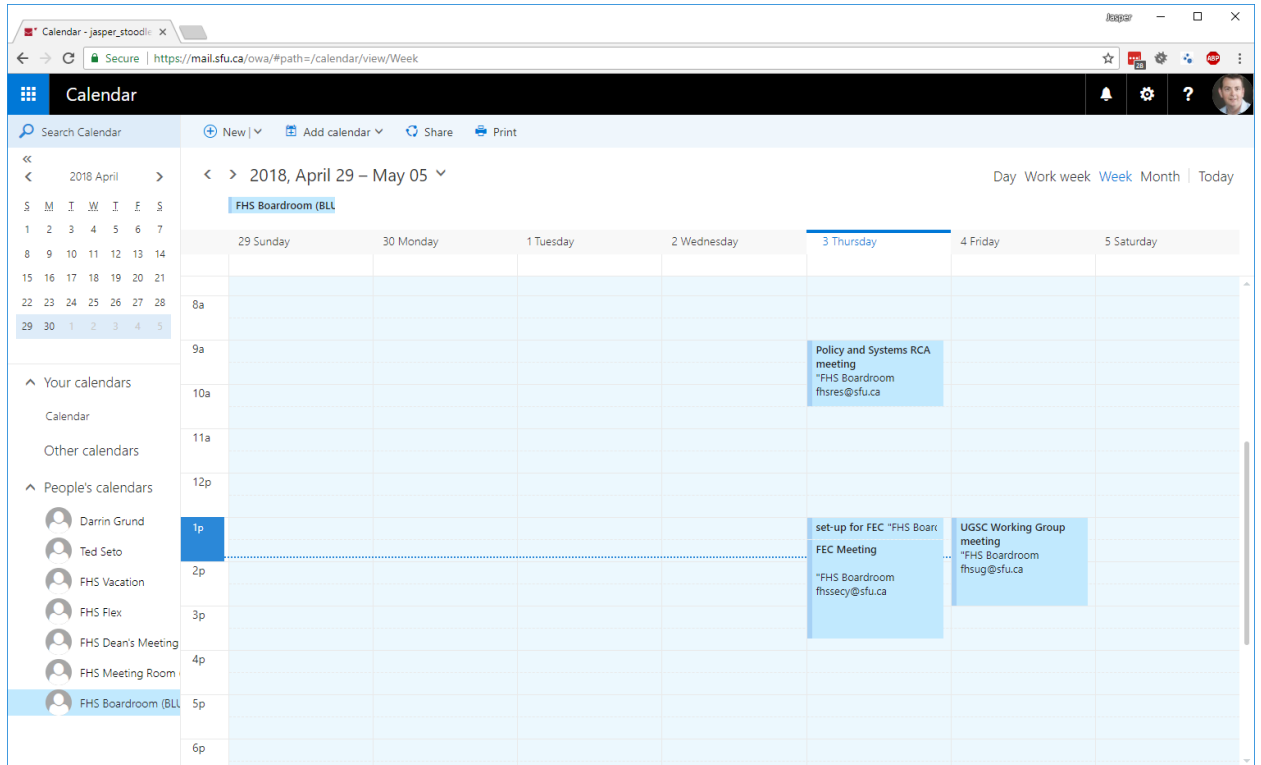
Calendar - jasper_stoodle ×

Jasper

Secure | https://mail.sfu.ca/owa/#path=/calendar/view/Week

26 ABP

Calendar

Search Calendar

New | Add calendar Share Print

«

2018 April

| S | M | T | W | T | F | S |
|---|---|---|---|---|---|---|
| 1 | 2 | 3 | 4 | 5 | 6 | 7 |
| 8 | 9 | 10 | 11 | 12 | 13 | 14 |
| 15 | 16 | 17 | 18 | 19 | 20 | 21 |
| 22 | 23 | 24 | 25 | 26 | 27 | 28 |
| 29 | 30 | 1 | 2 | 3 | 4 | 5 |

Your calendars

Calendar

Other calendars

People's calendars

Darrin Grund

Ted Seto

FHS Vacation

FHS Flex

FHS Dean's Meeting

FHS Meeting Room

FHS Boardroom (BLU

2018, April 29 – May 05

Day Work week Week Month Today

FHS Boardroom (BLU

29 Sunday 30 Monday 1 Tuesday 2 Wednesday 3 Thursday 4 Friday 5 Saturday

8a
9a
10a
11a
12p
1p
2p
3p
4p
5p
6p

Policy and Systems RCA meeting
"FHS Boardroom
fhsres@sfu.ca

set-up for FEC "FHS Boar

FEC Meeting

"FHS Boardroom
fhssecy@sfu.ca

UGSC Working Group meeting
"FHS Boardroom
fhsug@sfu.ca